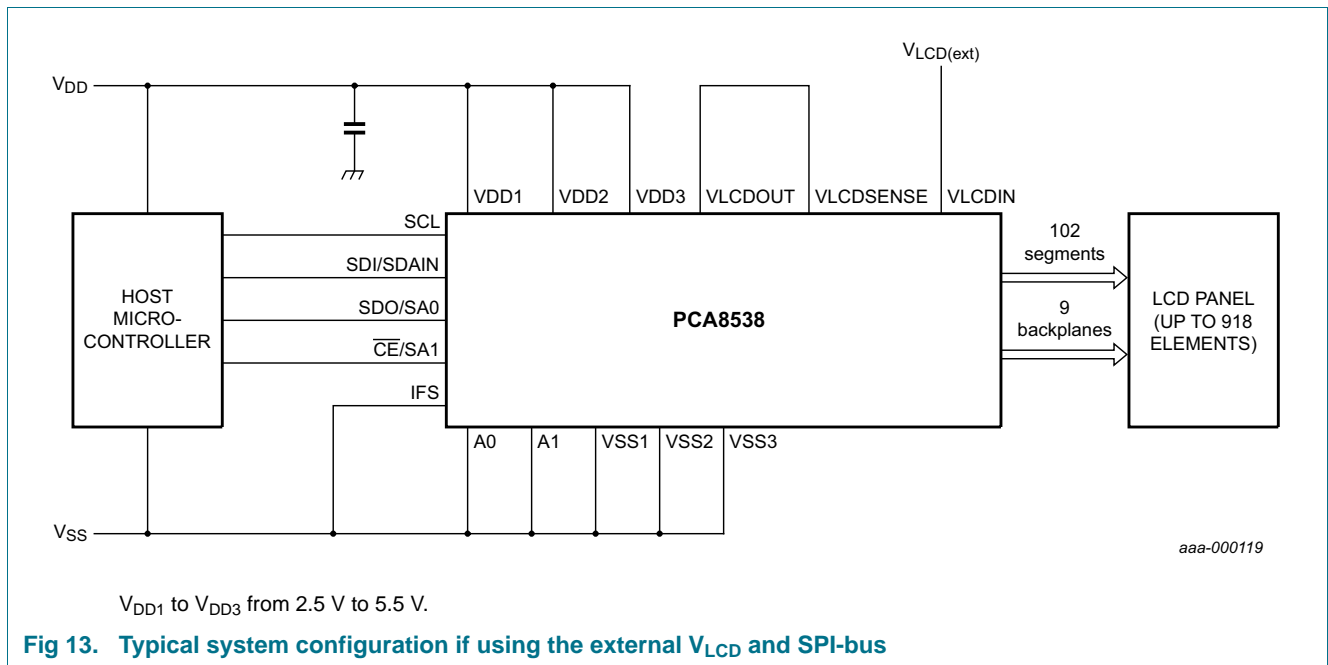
$V_{LCD(ext)}$

$V_{DD}$

VDD1 VDD2 VDD3 VLCDOUT VLCDSENSE VLCDIN

SCL

SDI/SDAIN

SDO/SA0

$\overline{CE}$/SA1

IFS

HOST MICRO-CONTROLLER

PCA8538

102 segments

9 backplanes

LCD PANEL (UP TO 918 ELEMENTS)

A0 A1 VSS1 VSS2 VSS3

$V_{SS}$

aaa-000119

$V_{DD1}$ to $V_{DD3}$ from 2.5 V to 5.5 V.

Fig 13. Typical system configuration if using the external $V_{LCD}$ and SPI-bus